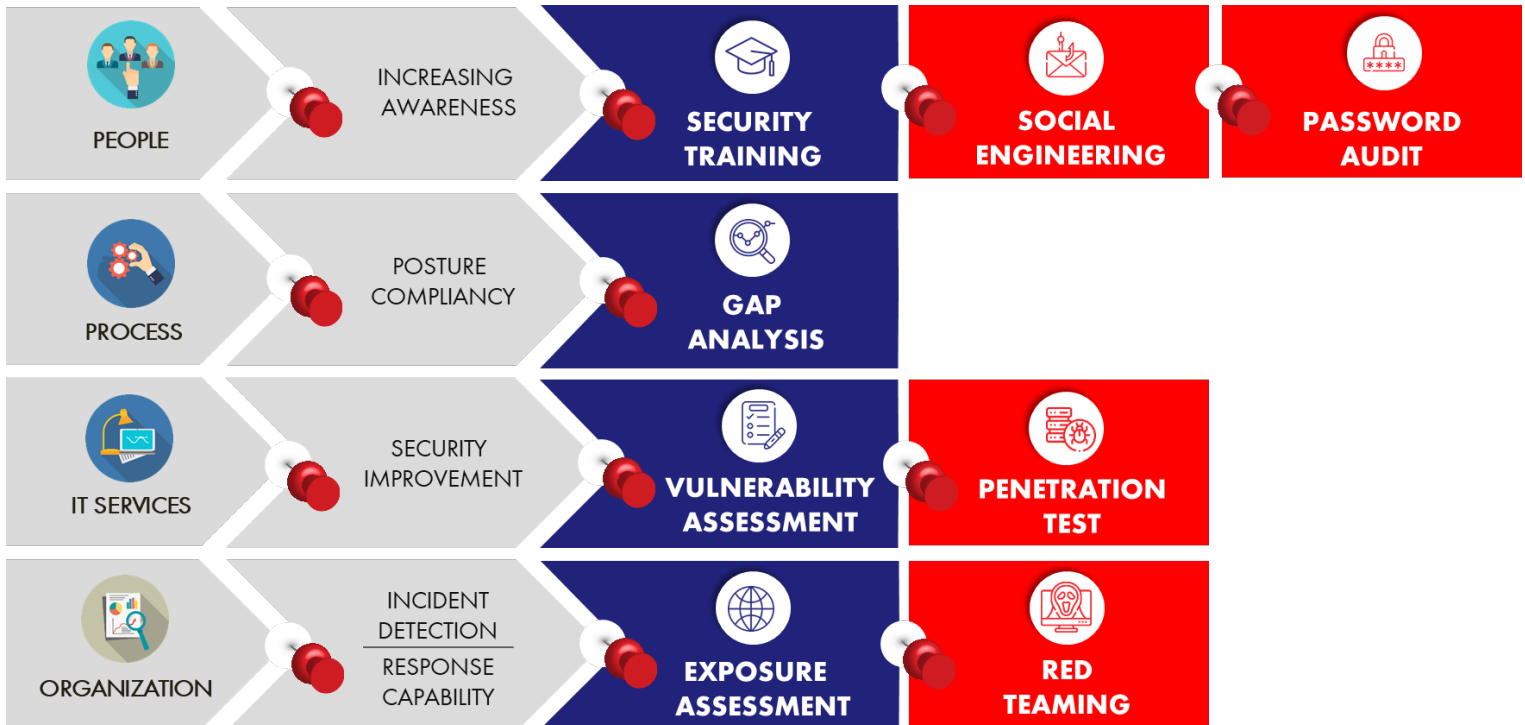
PEOPLE

INCREASING AWARENESS

SECURITY TRAINING

SOCIAL ENGINEERING

PASSWORD AUDIT

PROCESS

POSTURE COMPLIANCY

GAP ANALYSIS

IT SERVICES

SECURITY IMPROVEMENT

VULNERABILITY ASSESSMENT

PENETRATION TEST

ORGANIZATION

INCIDENT DETECTION

RESPONSE CAPABILITY

EXPOSURE ASSESSMENT

RED TEAMING